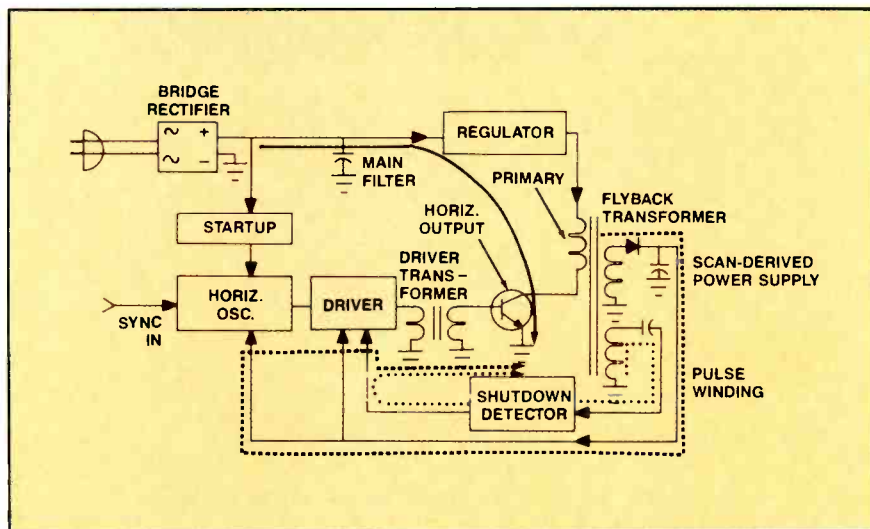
BRIDGE RECTIFIER

~ +

~ −

REGULATOR

MAIN FILTER

PRIMARY

FLYBACK TRANSFORMER

HORIZ. OUTPUT

STARTUP

DRIVER TRANS-FORMER

SCAN-DERIVED POWER SUPPLY

SYNC IN

HORIZ. OSC.

DRIVER

PULSE WINDING

SHUTDOWN DETECTOR